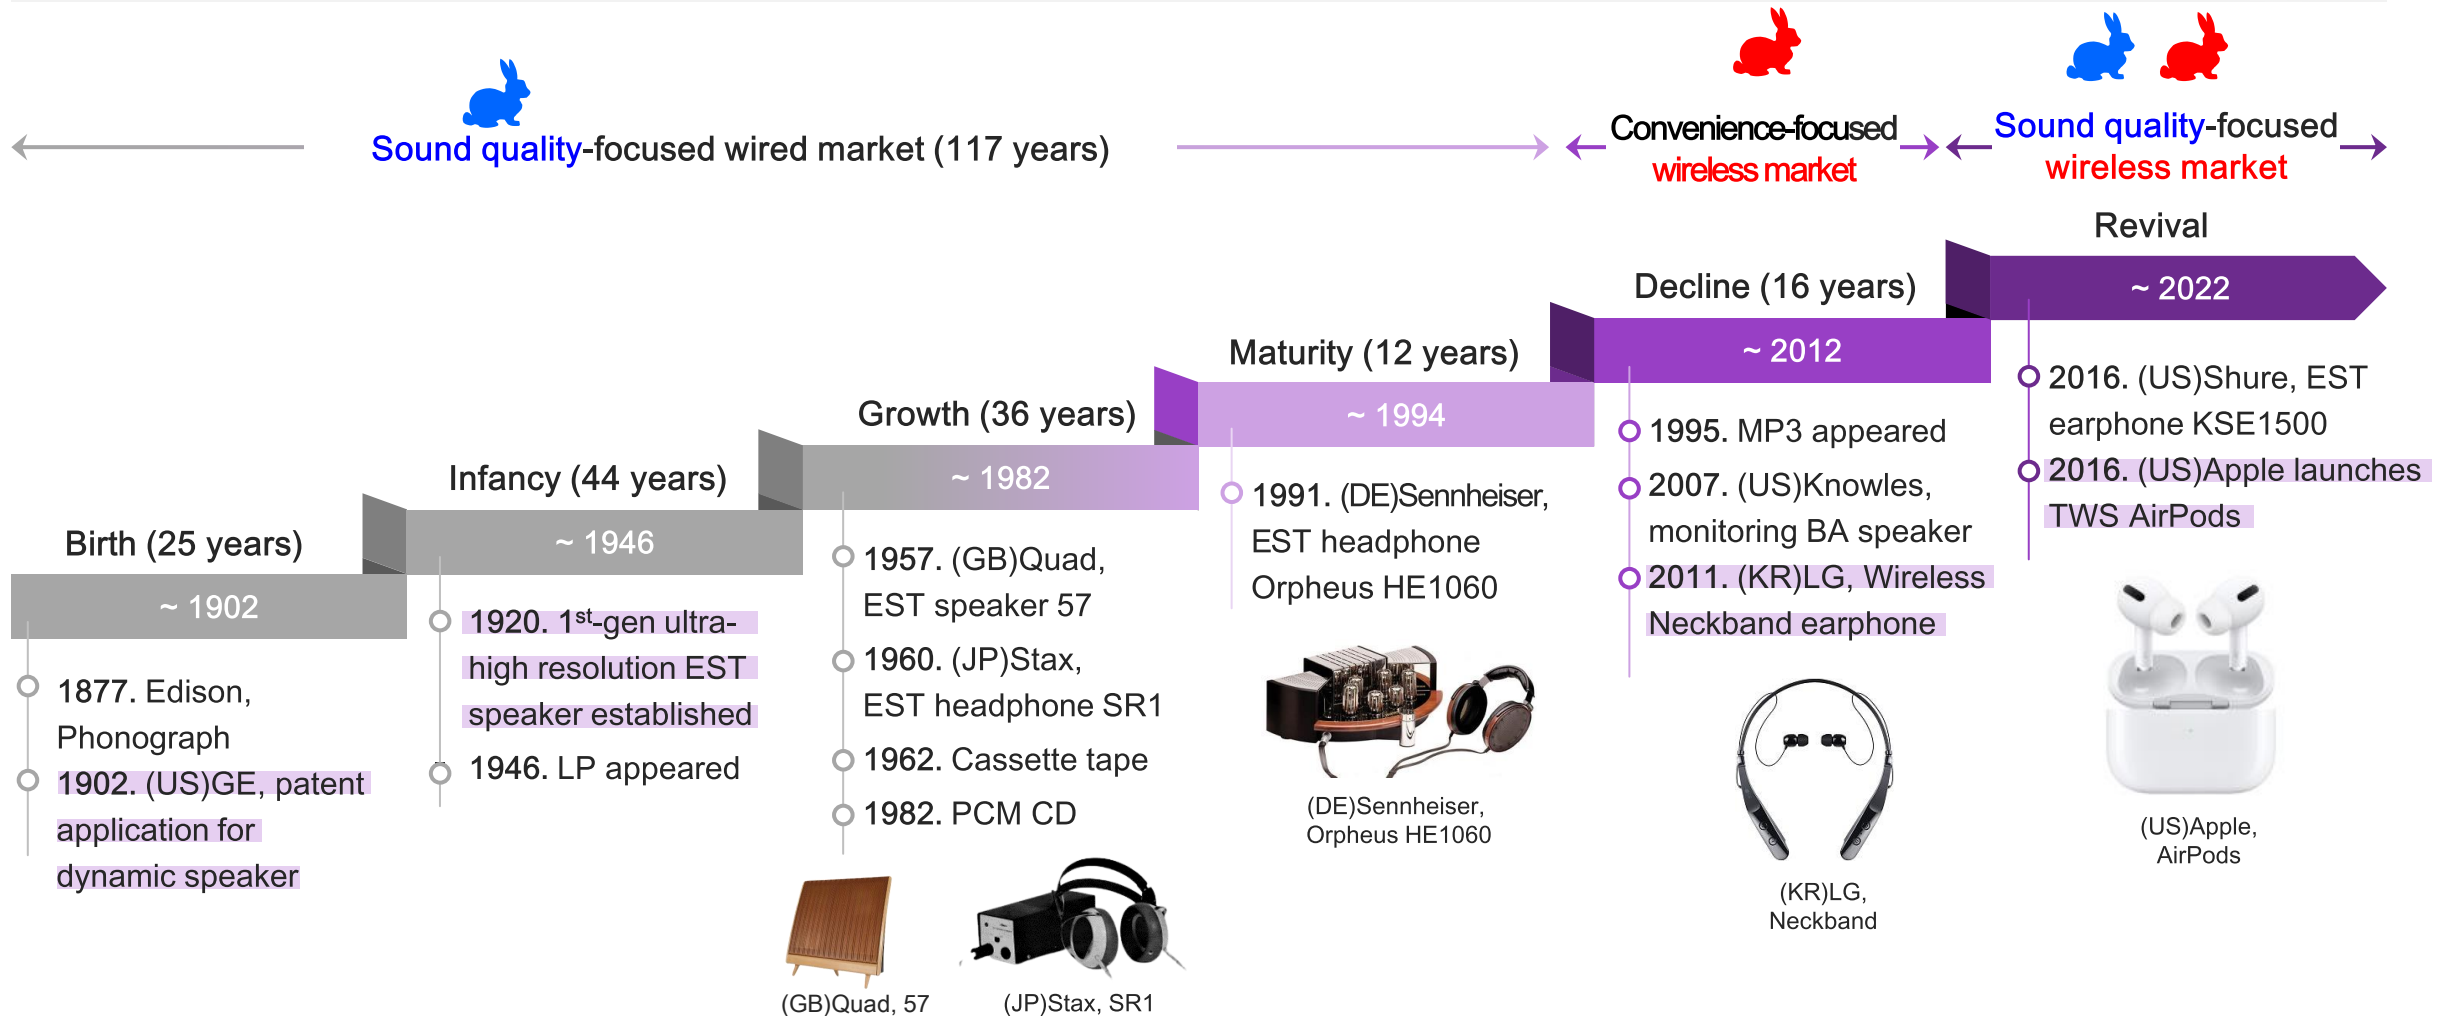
Sound quality-focused wired market (117 years)

Convenience-focused wireless market

Sound quality-focused wireless market

Revival

~ 2022

Decline (16 years)

~ 2012

Maturity (12 years)

~ 1994

Growth (36 years)

~ 1982

Infancy (44 years)

~ 1946

Birth (25 years)

~ 1902

1877. Edison, Phonograph

1902. (US)GE, patent application for dynamic speaker

1920. 1$^{st}$-gen ultra-high resolution EST speaker established

1946. LP appeared

1957. (GB)Quad, EST speaker 57

1960. (JP)Stax, EST headphone SR1

1962. Cassette tape

1982. PCM CD

(GB)Quad, 57

(JP)Stax, SR1

1991. (DE)Sennheiser, EST headphone Orpheus HE1060

(DE)Sennheiser, Orpheus HE1060

1995. MP3 appeared

2007. (US)Knowles, monitoring BA speaker

2011. (KR)LG, Wireless Neckband earphone

(KR)LG, Neckband

2016. (US)Shure, EST earphone KSE1500

2016. (US)Apple launches TWS AirPods

(US)Apple, AirPods